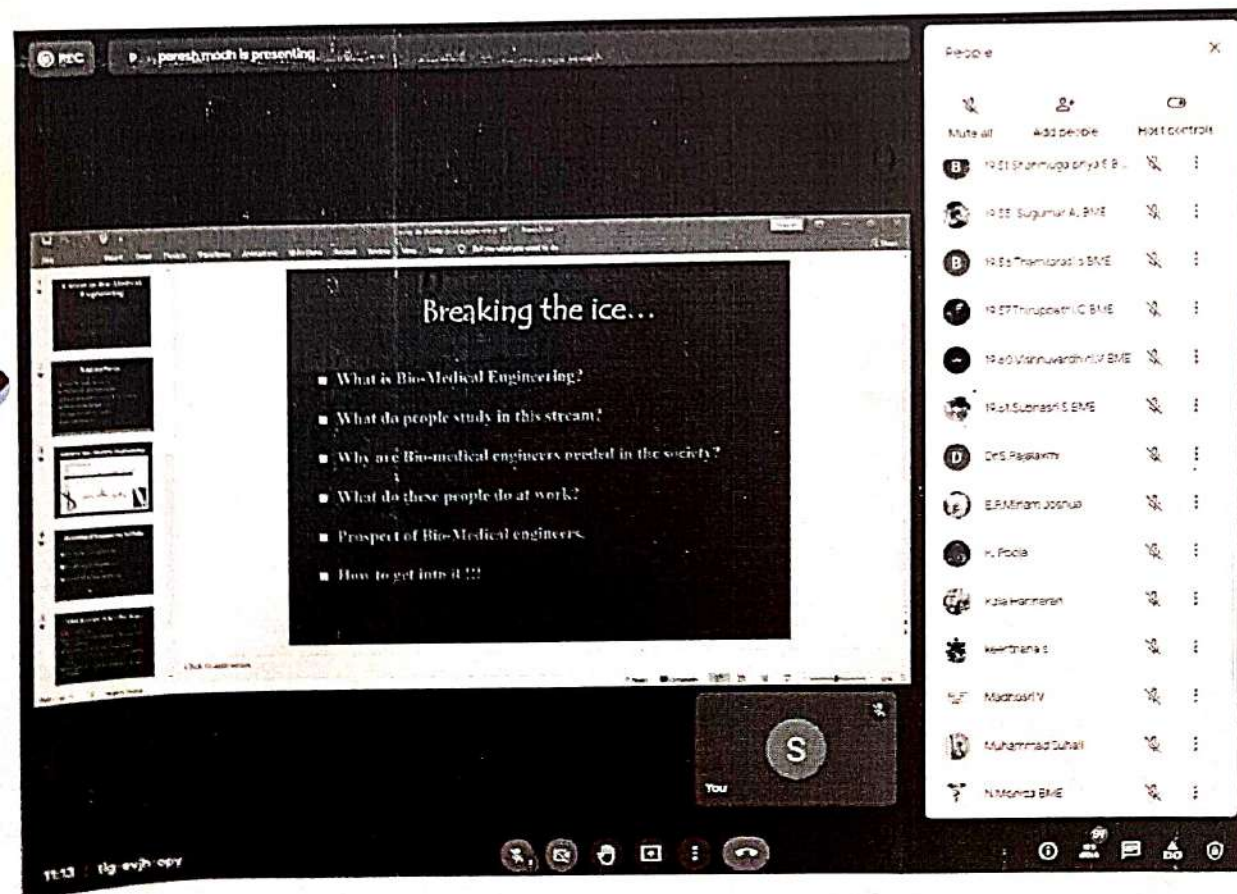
REC

paresh.modh is presenting

People

Mute all

Add people

Host controls

19.51 Shanmuga priya S B...

19.55 Sugumar A. BME

19.56 Thamizpradis BME

19.57 Thiruppathi C BME

19.60 Vishnuvardhini M BME

19.61 Subhasri S BME

Dr.S Rajalakshmi

E.P.Miriam Joshua

K. Pooja

Kala Hariharan

keerthana s

Madhusri V

Muhammad Suhail

N.Monica BME

Breaking the ice…

■ What is Bio-Medical Engineering?

■ What do people study in this stream?

■ Why are Bio-medical engineers needed in the society?

■ What do these people do at work?

■ Prospect of Bio-Medical engineers.

■ How to get into it !!!

Click to add notes

You

S

11:13 | tlg-evjh-opy